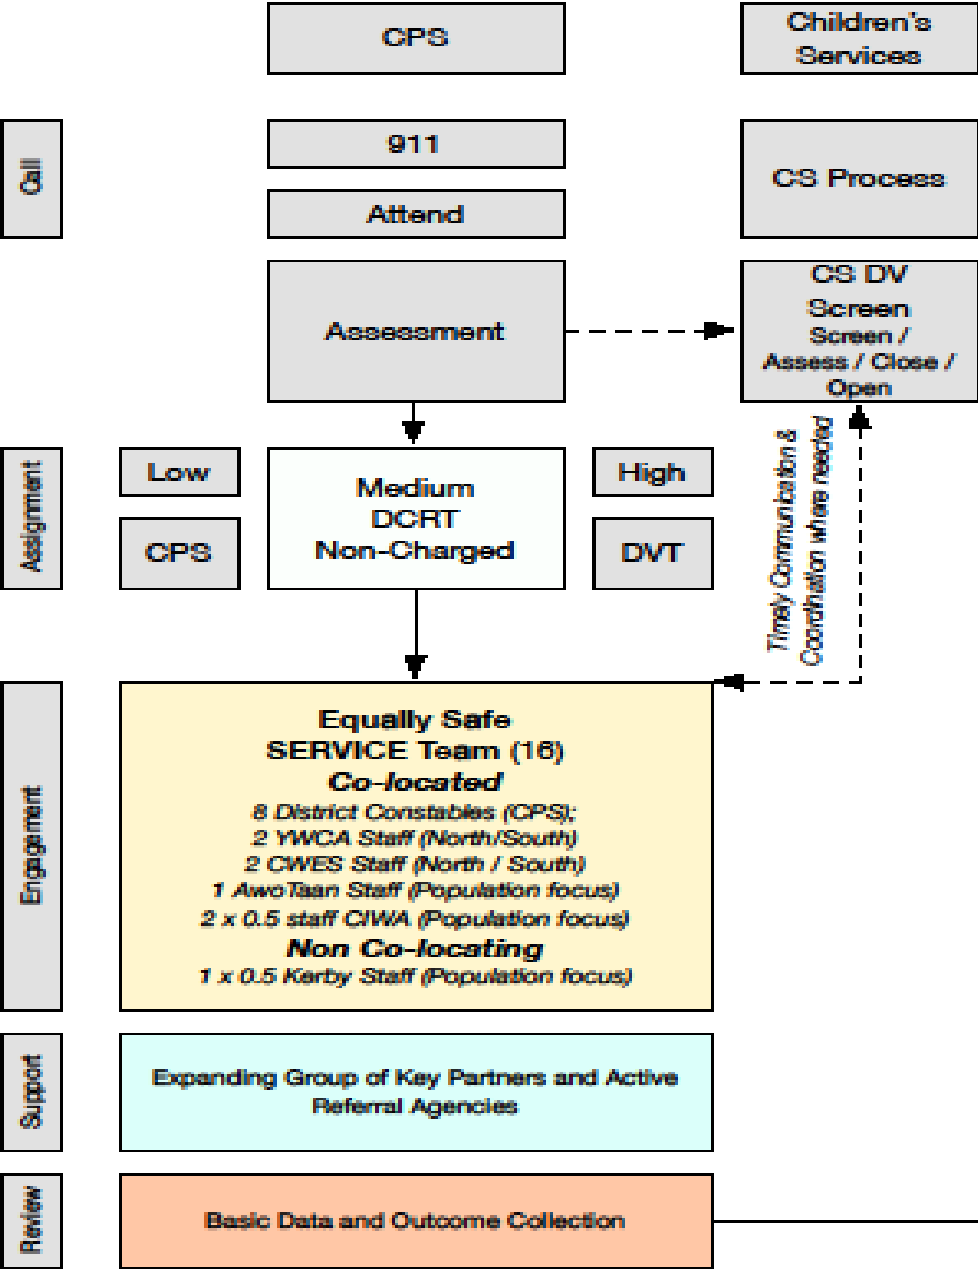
CPS

Children's Services

Call

911

Attend

CS Process

Assessment

CS DV Screen
Screen / Assess / Close / Open

Timely Communication & Coordination where needed

Assignment

Low

CPS

Medium
DCRT
Non-Charged

High

DVT

Engagement

Equally Safe
SERVICE Team (16)
Co-located
8 District Constables (CPS);
2 YWCA Staff (North/South)
2 CWES Staff (North / South)
1 AwoTaan Staff (Population focus)
2 x 0.5 staff CIWA (Population focus)
Non Co-locating
1 x 0.5 Kerby Staff (Population focus)

Support

Expanding Group of Key Partners and Active Referral Agencies

Review

Basic Data and Outcome Collection